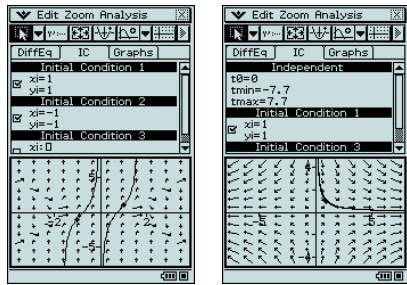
Edit Zoom Analysis

DiffEq | IC | Graphs

Initial Condition 1
xi=1
yi=1
Initial Condition 2
xi=-1
yi=-1
Initial Condition 3
xi:

5
-2
2
-5

Edit Zoom Analysis

DiffEq | IC | Graphs

Independent
t0=0
tmin=-7.7
tmax=7.7
Initial Condition 1
xi=1
yi=1
Initial Condition 3

-5
5